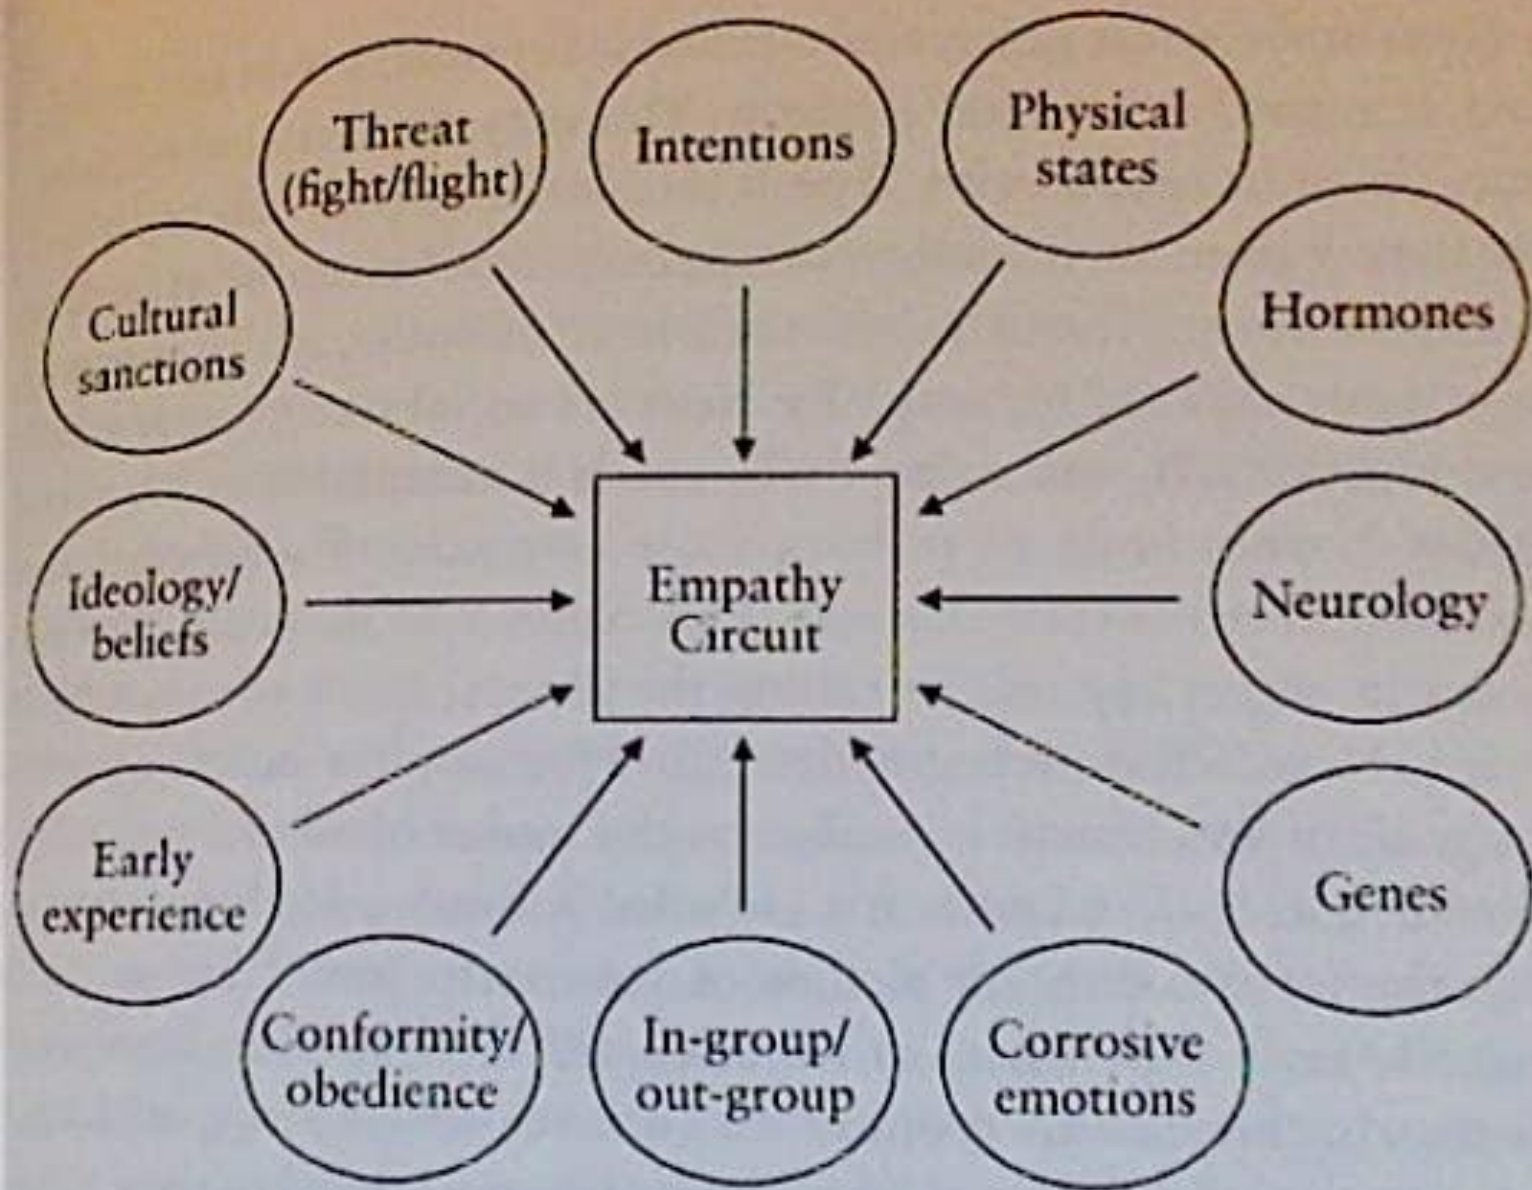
Threat (fight/flight)

Intentions

Physical states

Cultural sanctions

Hormones

Ideology/ beliefs

Empathy Circuit

Neurology

Early experience

Genes

Conformity/ obedience

In-group/ out-group

Corrosive emotions